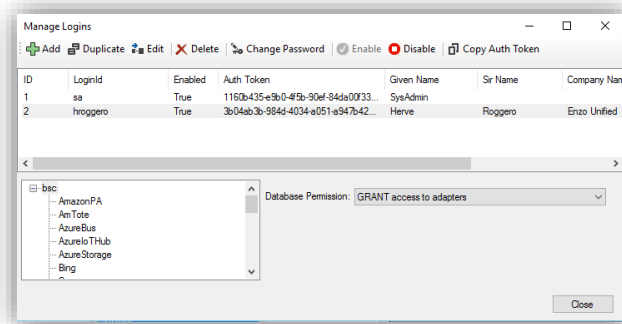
Manage Logins

Add Duplicate Edit Delete Change Password Enable Disable Copy Auth Token

| ID | LoginId | Enabled | Auth Token | Given Name | Sir Name | Company Nam |
|---|---|---|---|---|---|---|
| 1 | sa | True | 1160b435-e9b0-4f5b-90ef-84da00f33... | SysAdmin | | |
| 2 | hroggero | True | 3b04ab3b-984d-4034-a051-a947b42... | Herve | Roggero | Enzo Unified |

bsc
AmazonPA
AmTote
AzureBus
AzureIoTHub
AzureStorage
Bing

Database Permission: GRANT access to adapters

Close